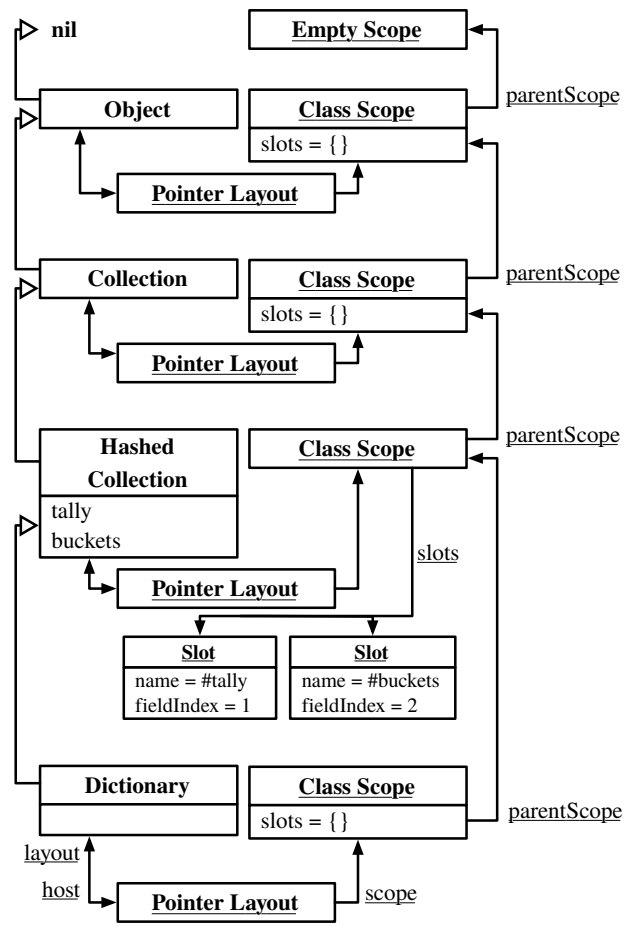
nil

Empty Scope

Object

Class Scope

slots = { }

parentScope

Pointer Layout

Collection

Class Scope

slots = { }

parentScope

Pointer Layout

Hashed Collection

tally

buckets

Class Scope

parentScope

slots

Pointer Layout

Slot

name = #tally

fieldIndex = 1

Slot

name = #buckets

fieldIndex = 2

Dictionary

Class Scope

slots = { }

parentScope

layout

host

Pointer Layout

scope